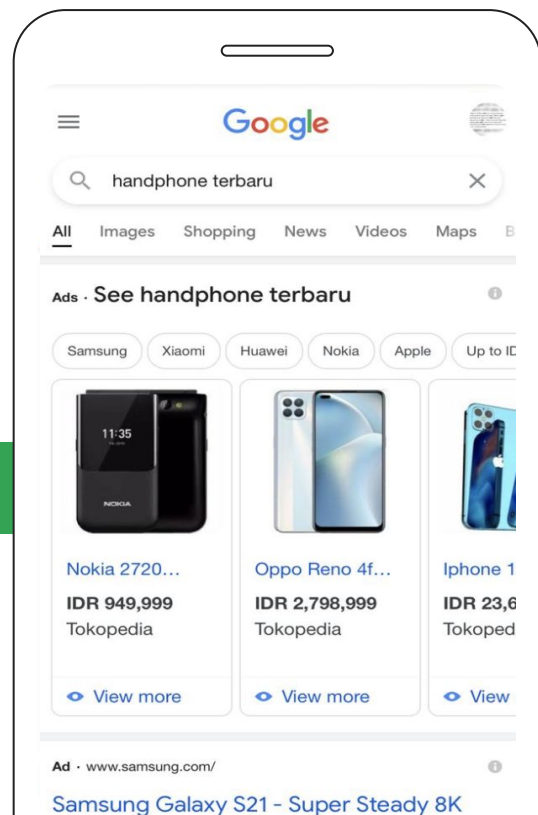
Google

handphone terbaru

All Images Shopping News Videos Maps B

Ads · See handphone terbaru

Samsung Xiaomi Huawei Nokia Apple Up to ID

11:35

NOKIA

Nokia 2720...
IDR 949,999
Tokopedia
View more

Oppo Reno 4f...
IDR 2,798,999
Tokopedia
View more

Iphone 1
IDR 23,6
Tokoped
View

Ad · www.samsung.com/

Samsung Galaxy S21 - Super Steady 8K